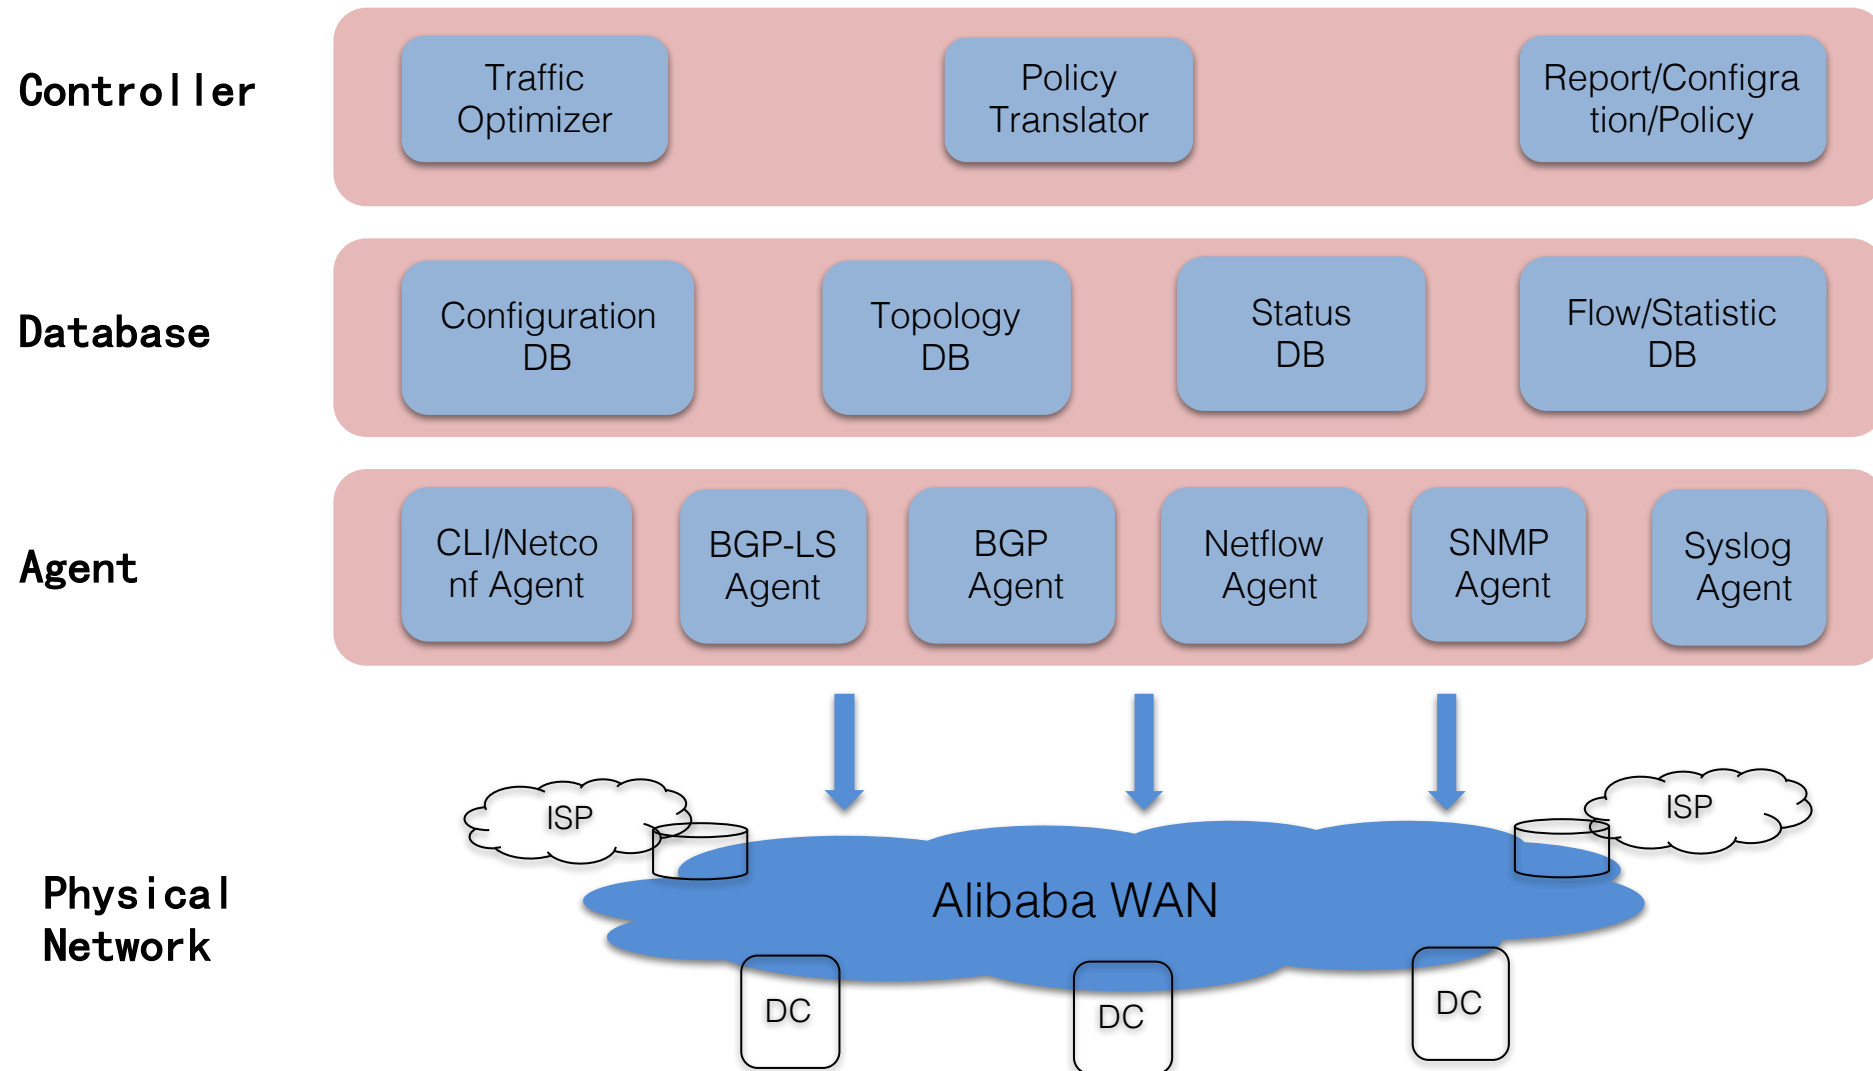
Controller

Traffic Optimizer

Policy Translator

Report/Configration/Policy

Database

Configuration DB

Topology DB

Status DB

Flow/Statistic DB

Agent

CLI/Netconf Agent

BGP-LS Agent

BGP Agent

Netflow Agent

SNMP Agent

Syslog Agent

Physical Network

ISP

ISP

Alibaba WAN

DC

DC

DC